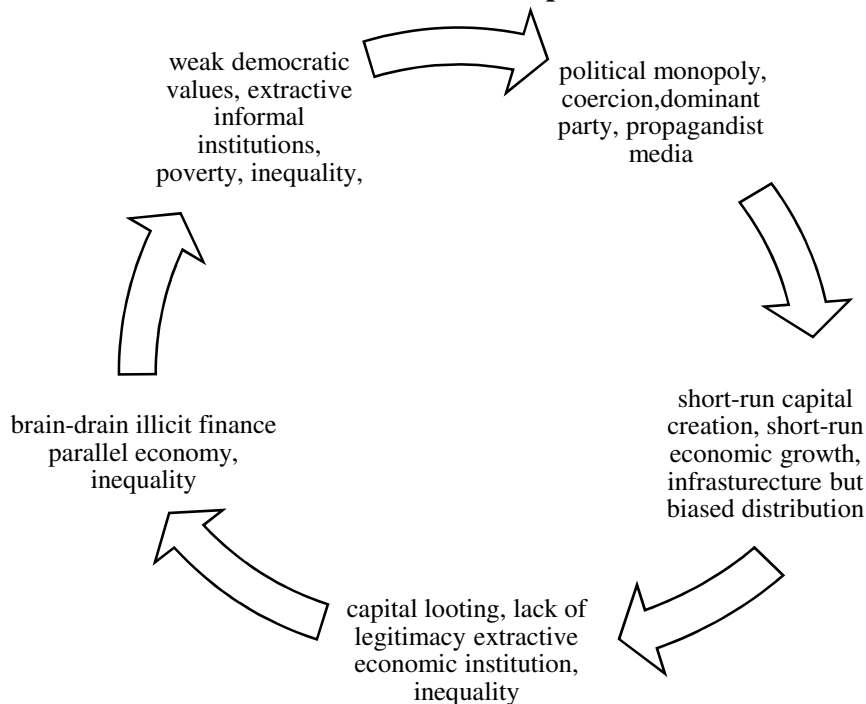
weak democratic values, extractive informal institutions, poverty, inequality,

political monopoly, coercion,dominant party, propagandist media

short-run capital creation, short-run economic growth, infrasturecture but biased distribution

capital looting, lack of legitimacy extractive economic institution, inequality

brain-drain illicit finance parallel economy, inequality